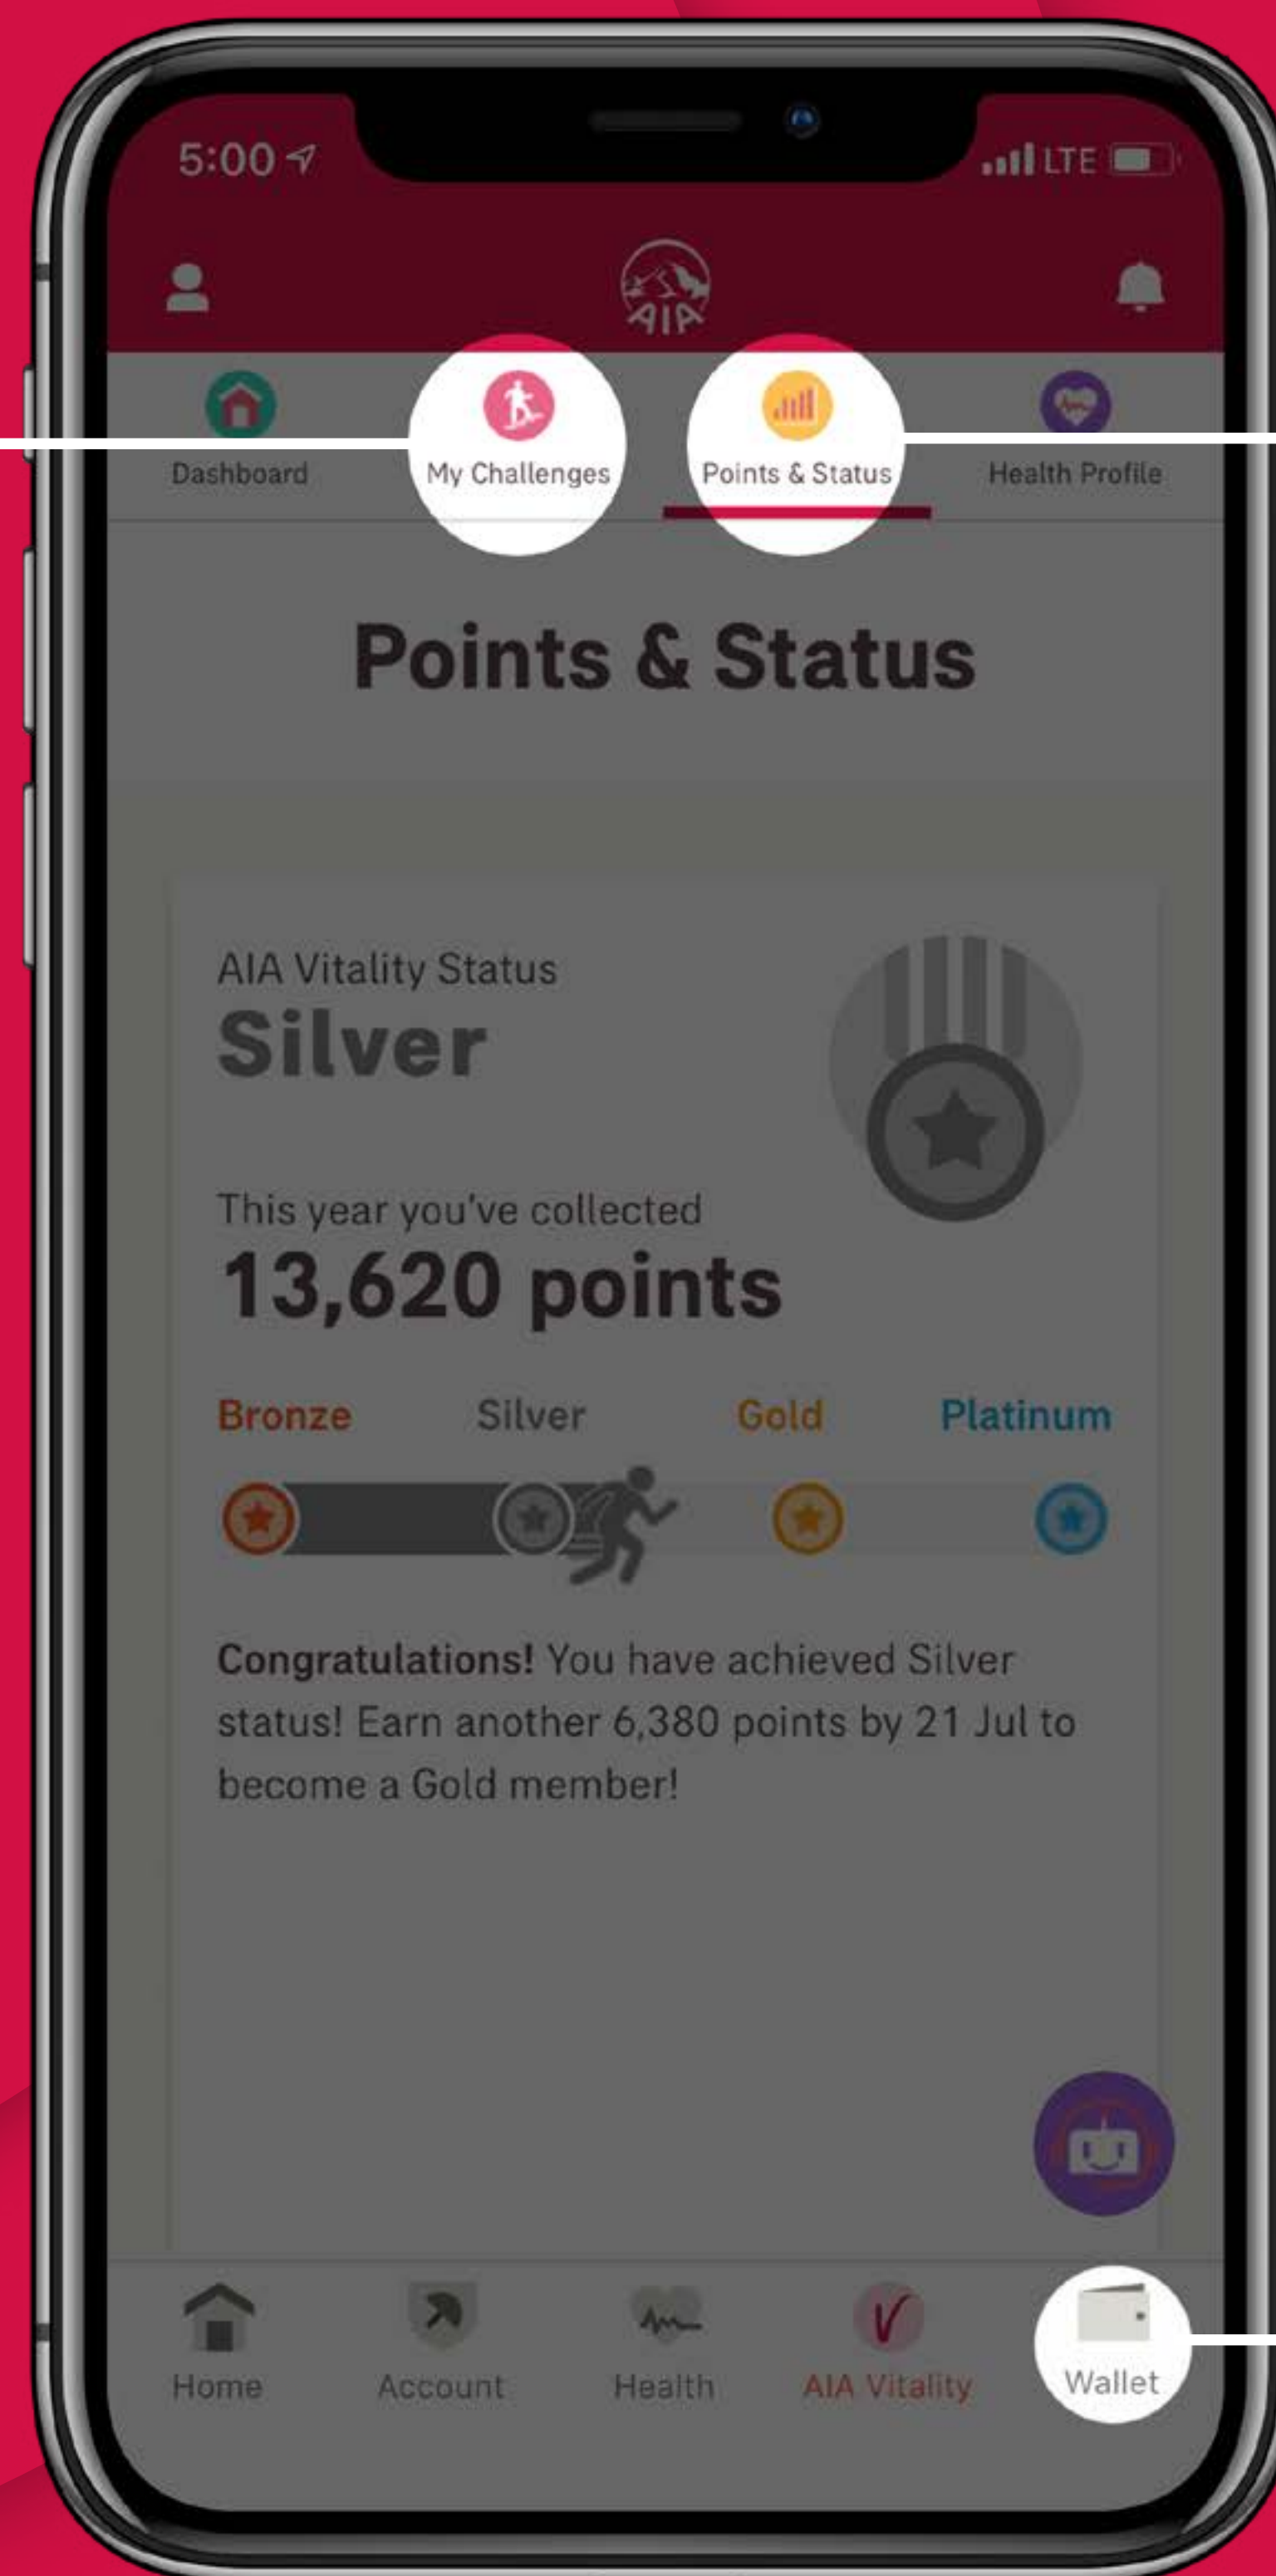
5:00

LTE

AIA

Dashboard

My Challenges

Points & Status

Health Profile

Points & Status

AIA Vitality Status
Silver

This year you've collected
13,620 points

Bronze Silver Gold Platinum

Congratulations! You have achieved Silver status! Earn another 6,380 points by 21 Jul to become a Gold member!

Home Account Health AIA Vitality Wallet